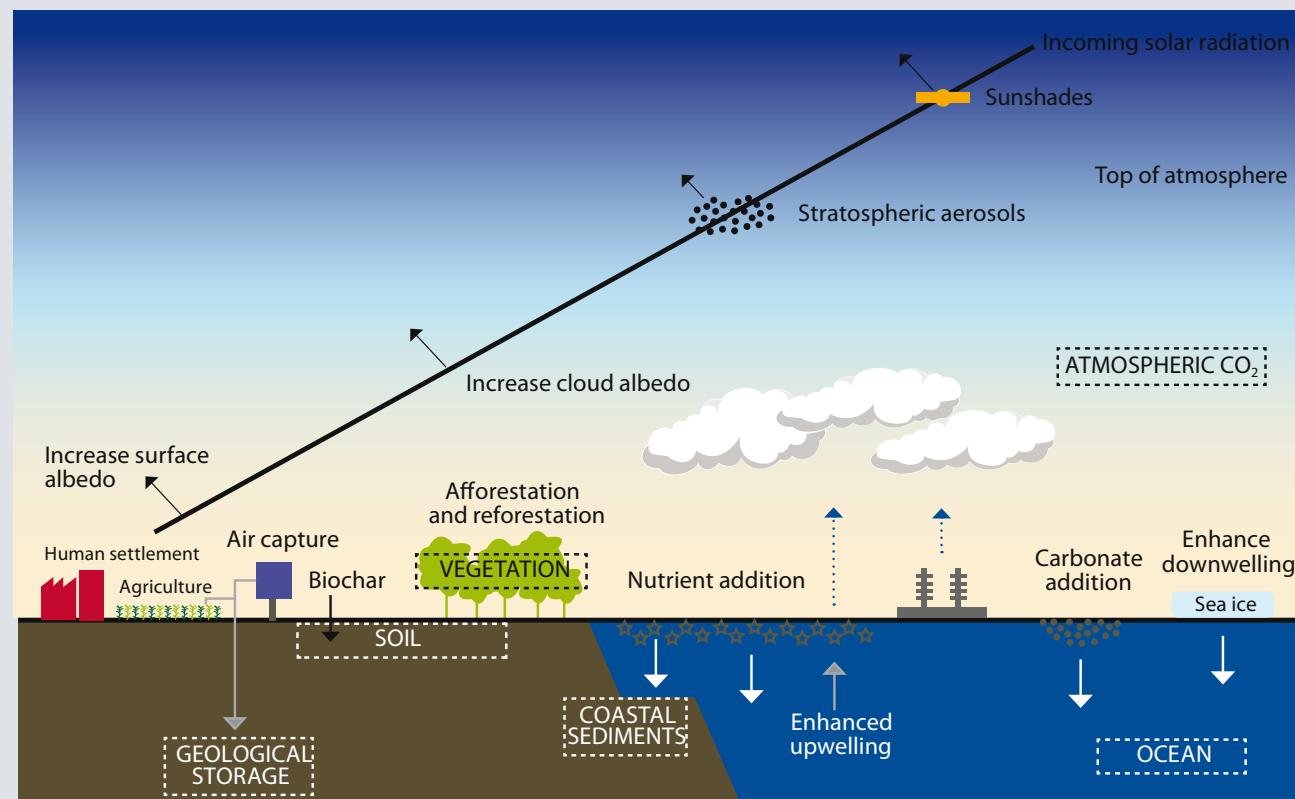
Incoming solar radiation

Sunshades

Top of atmosphere

Stratospheric aerosols

ATMOSPHERIC $CO_2$

Increase cloud albedo

Increase surface albedo

Afforestation and reforestation

Human settlement

Air capture

VEGETATION

Agriculture

Biochar

Nutrient addition

Carbonate addition

Enhance downwelling

Sea ice

SOIL

COASTAL SEDIMENTS

Enhanced upwelling

GEOLOGICAL STORAGE

OCEAN